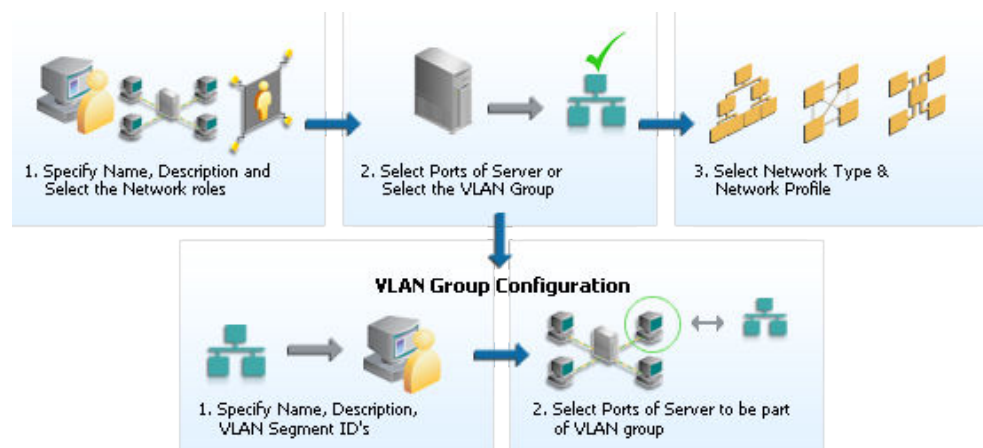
1. Specify Name, Description and Select the Network roles

2. Select Ports of Server or Select the VLAN Group

3. Select Network Type & Network Profile

VLAN Group Configuration

1. Specify Name, Description, VLAN Segment ID's

2. Select Ports of Server to be part of VLAN group